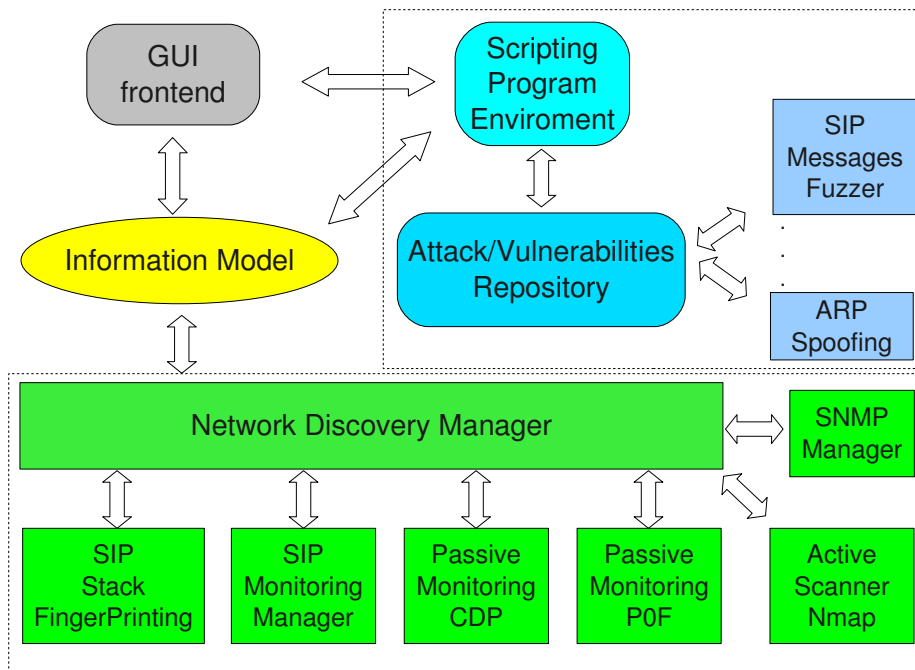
GUI frontend

Scripting Program Enviroment

SIP Messages Fuzzer

Information Model

Attack/Vulnerabilities Repository

.
.
.

ARP Spoofing

Network Discovery Manager

SNMP Manager

SIP Stack FingerPrinting

SIP Monitoring Manager

Passive Monitoring CDP

Passive Monitoring P0F

Active Scanner Nmap